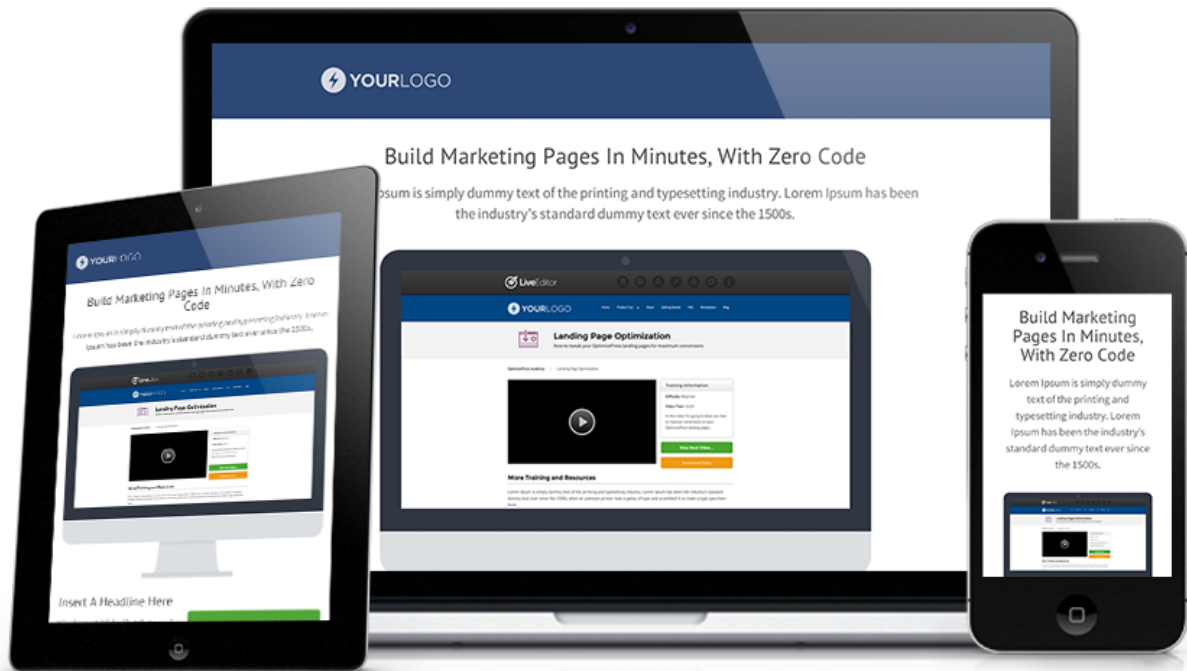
YOURLOGO

Build Marketing Pages In Minutes, With Zero Code

Ipsum is simply dummy text of the printing and typesetting industry. Lorem Ipsum has been the industry's standard dummy text ever since the 1500s.

LiveEditor

YOURLOGO

Landing Page Optimization

More Training and Resources

YOURLOGO

Build Marketing Pages In Minutes, With Zero Code

Lorem Ipsum is simply dummy text of the printing and typesetting industry. Lorem Ipsum has been the industry's standard dummy text ever since the 1500s.

Landing Page Optimization

Insert A Headline Here

Build Marketing Pages In Minutes, With Zero Code

Lorem Ipsum is simply dummy text of the printing and typesetting industry. Lorem Ipsum has been the industry's standard dummy text ever since the 1500s.